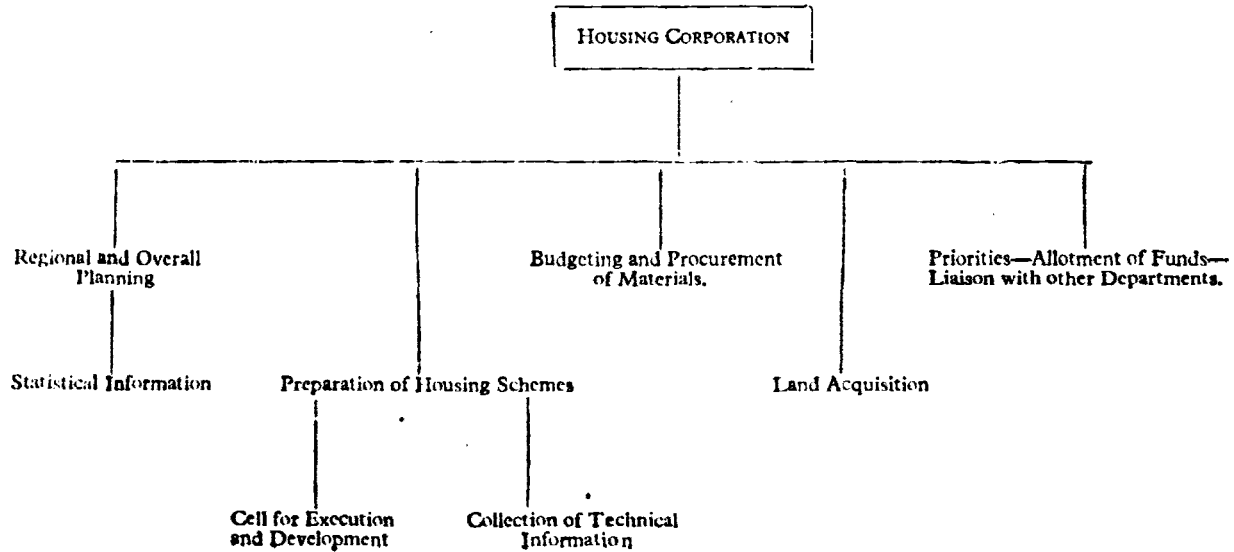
HOUSING CORPORATION

Regional and Overall Planning

Statistical Information

Preparation of Housing Schemes

Cell for Execution and Development

Collection of Technical Information

Budgeting and Procurement of Materials.

Land Acquisition

Priorities—Allotment of Funds—Liaison with other Departments.